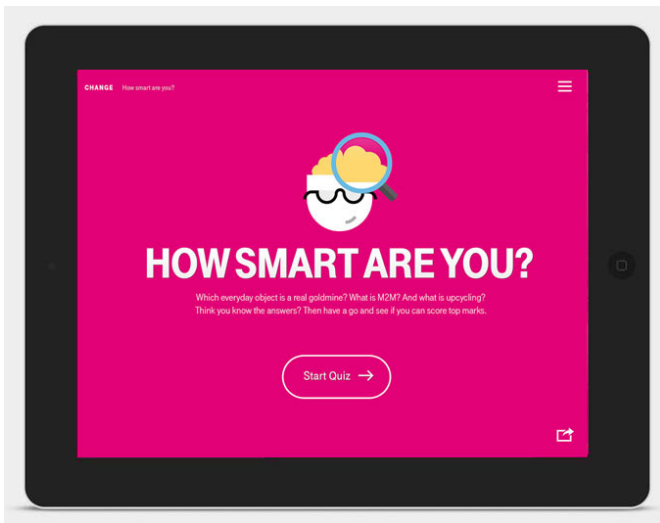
CHANGE How smart are you?

HOW SMART ARE YOU?

Which everyday object is a real goldmine? What is M2M? And what is upcycling? Think you know the answers? Then have a go and see if you can score top marks.

Start Quiz